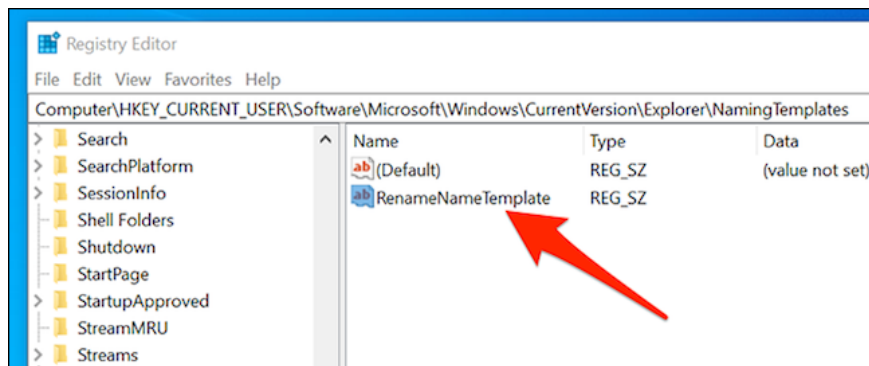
Registry Editor

File Edit View Favorites Help

Computer\HKEY_CURRENT_USER\Software\Microsoft\Windows\CurrentVersion\Explorer\NamingTemplates

Search
SearchPlatform
SessionInfo
Shell Folders
Shutdown
StartPage
StartupApproved
StreamMRU
Streams

| Name | Type | Data |
|---|---|---|
| (Default) | REG_SZ | (value not set) |
| RenameNameTemplate | REG_SZ | |